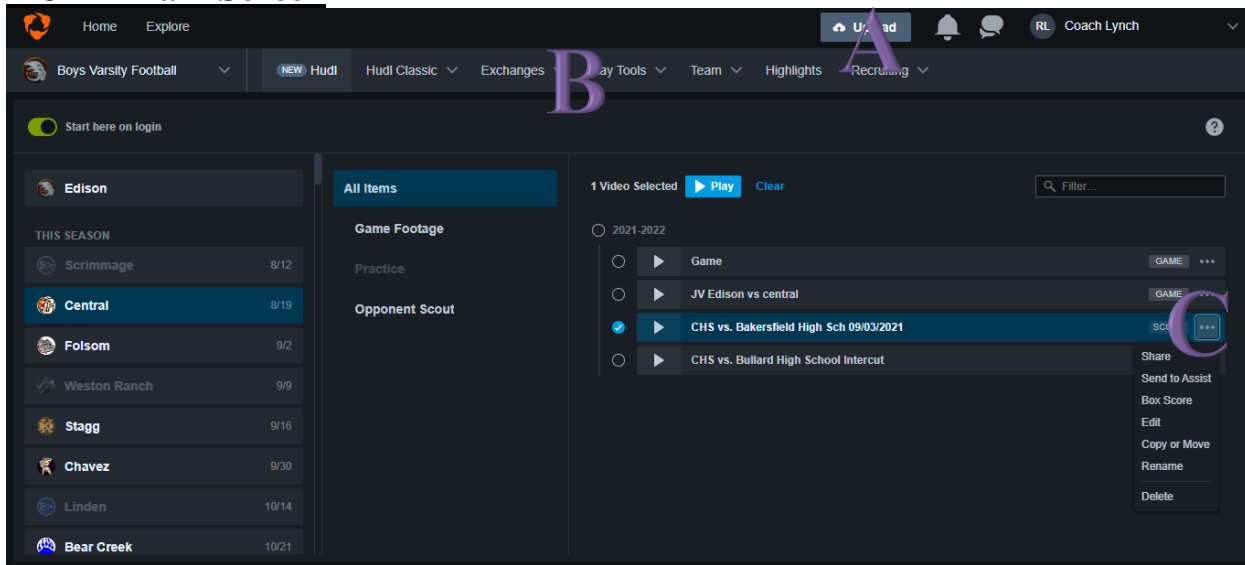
Home Explore

Upload A

RL Coach Lynch

Boys Varsity Football

NEW Hudl Hudl Classic Exchanges B Play Tools Team Highlights Recruiting

Start here on login

?

Edison

THIS SEASON

Scrimmage 8/12

Central 8/19

Folsom 9/2

Weston Ranch 9/9

Stagg 9/16

Chavez 9/30

Linden 10/14

Bear Creek 10/21

All Items

Game Footage

Practice

Opponent Scout

1 Video Selected Play Clear

Filter...

2021-2022

Game GAME

JV Edison vs central GAME

CHS vs. Bakersfield High Sch 09/03/2021 SCO C

CHS vs. Bullard High School Intercut

Share

Send to Assist

Box Score

Edit

Copy or Move

Rename

Delete